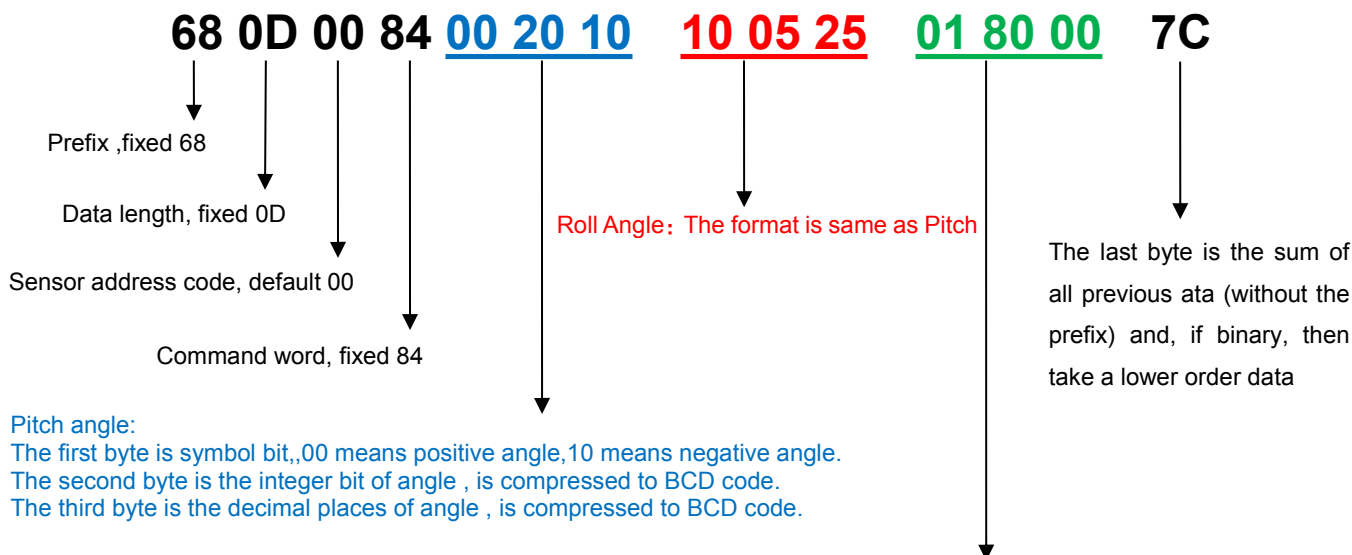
68 0D 00 84 00 20 10 10 05 25 01 80 00 7C

Prefix ,fixed 68

Data length, fixed 0D

Sensor address code, default 00

Command word, fixed 84

Roll Angle：The format is same as Pitch

The last byte is the sum of all previous ata (without the prefix) and, if binary, then take a lower order data

Pitch angle:
The first byte is symbol bit,,00 means positive angle,10 means negative angle.
The second byte is the integer bit of angle , is compressed to BCD code.
The third byte is the decimal places of angle , is compressed to BCD code.